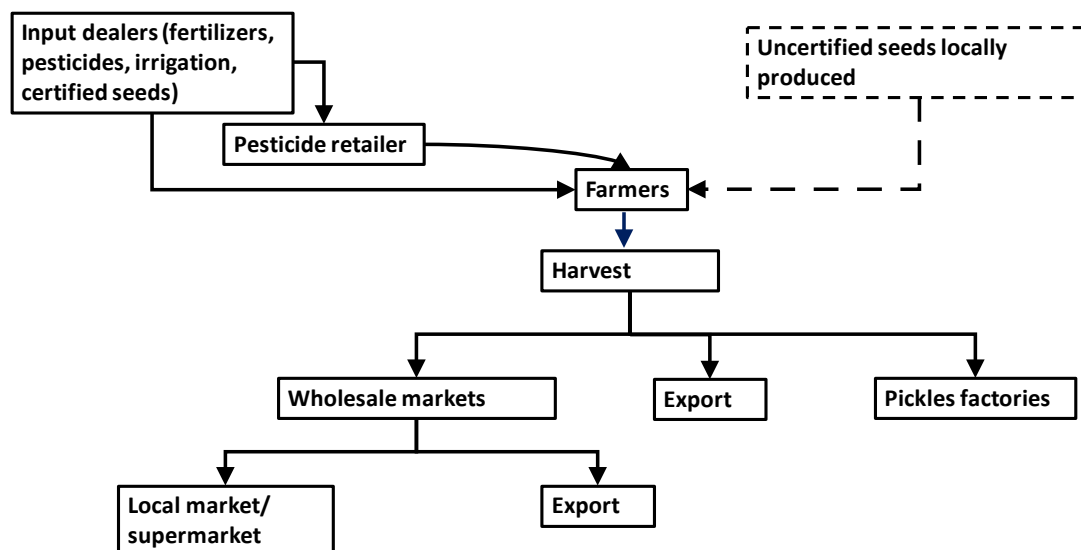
Input dealers (fertilizers, pesticides, irrigation, certified seeds)

Uncertified seeds locally produced

Pesticide retailer

Farmers

Harvest

Wholesale markets

Export

Pickles factories

Local market/ supermarket

Export